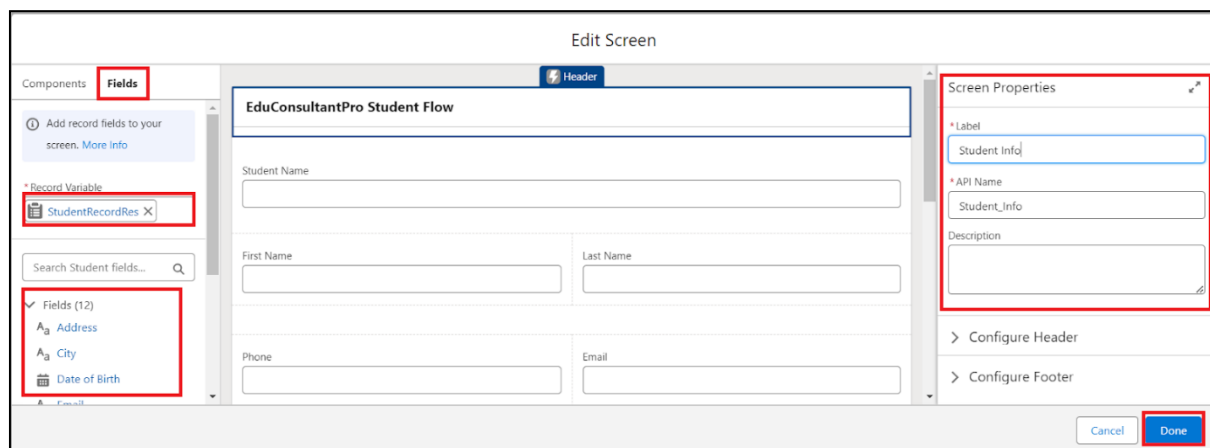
Edit Screen

Components Fields

Add record fields to your screen. More Info

*Record Variable
StudentRecordRes

Search Student fields...

Fields (12)
Address
City
Date of Birth
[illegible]

Header

EduConsultantPro Student Flow

Student Name

First Name

Last Name

Phone

Email

Screen Properties

*Label
Student Info

*API Name
Student_Info

Description

Configure Header

Configure Footer

Cancel Done